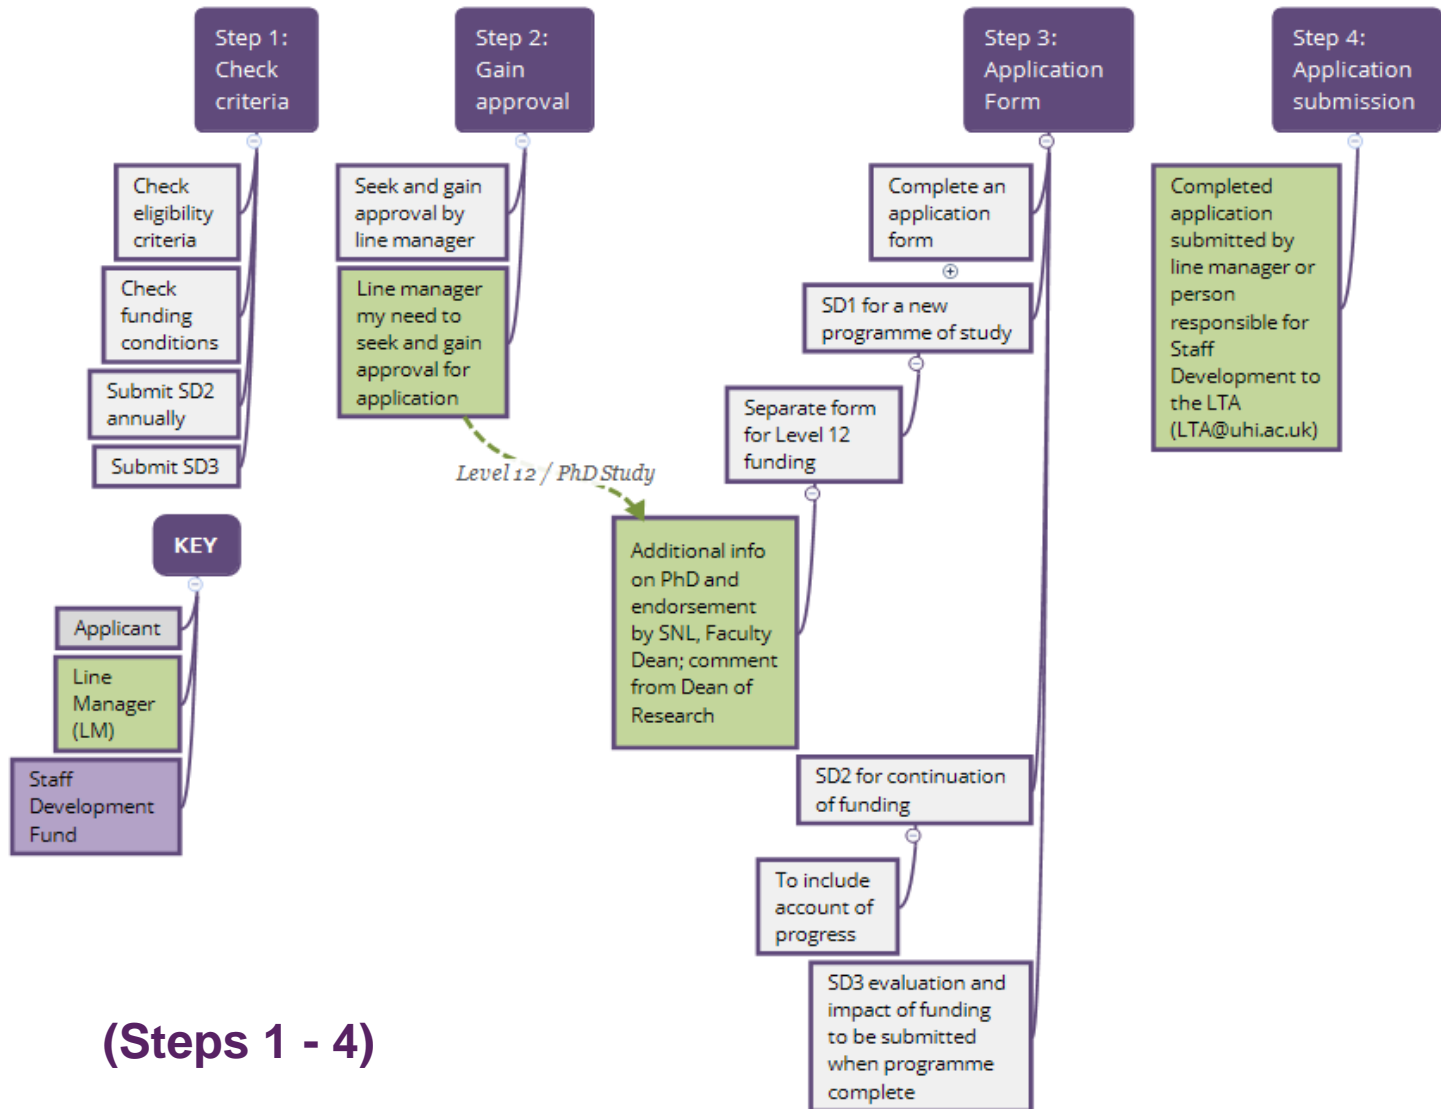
Step 1: Check criteria

Check eligibility criteria

Check funding conditions

Submit SD2 annually

Submit SD3

KEY

Applicant

Line Manager (LM)

Staff Development Fund

Step 2: Gain approval

Seek and gain approval by line manager

Line manager my need to seek and gain approval for application

Level 12 / PhD Study

Additional info on PhD and endorsement by SNL, Faculty Dean; comment from Dean of Research

Step 3: Application Form

Complete an application form

SD1 for a new programme of study

Separate form for Level 12 funding

SD2 for continuation of funding

To include account of progress

SD3 evaluation and impact of funding to be submitted when programme complete

Step 4: Application submission

Completed application submitted by line manager or person responsible for Staff Development to the LTA (LTA@uhi.ac.uk)

(Steps 1 - 4)